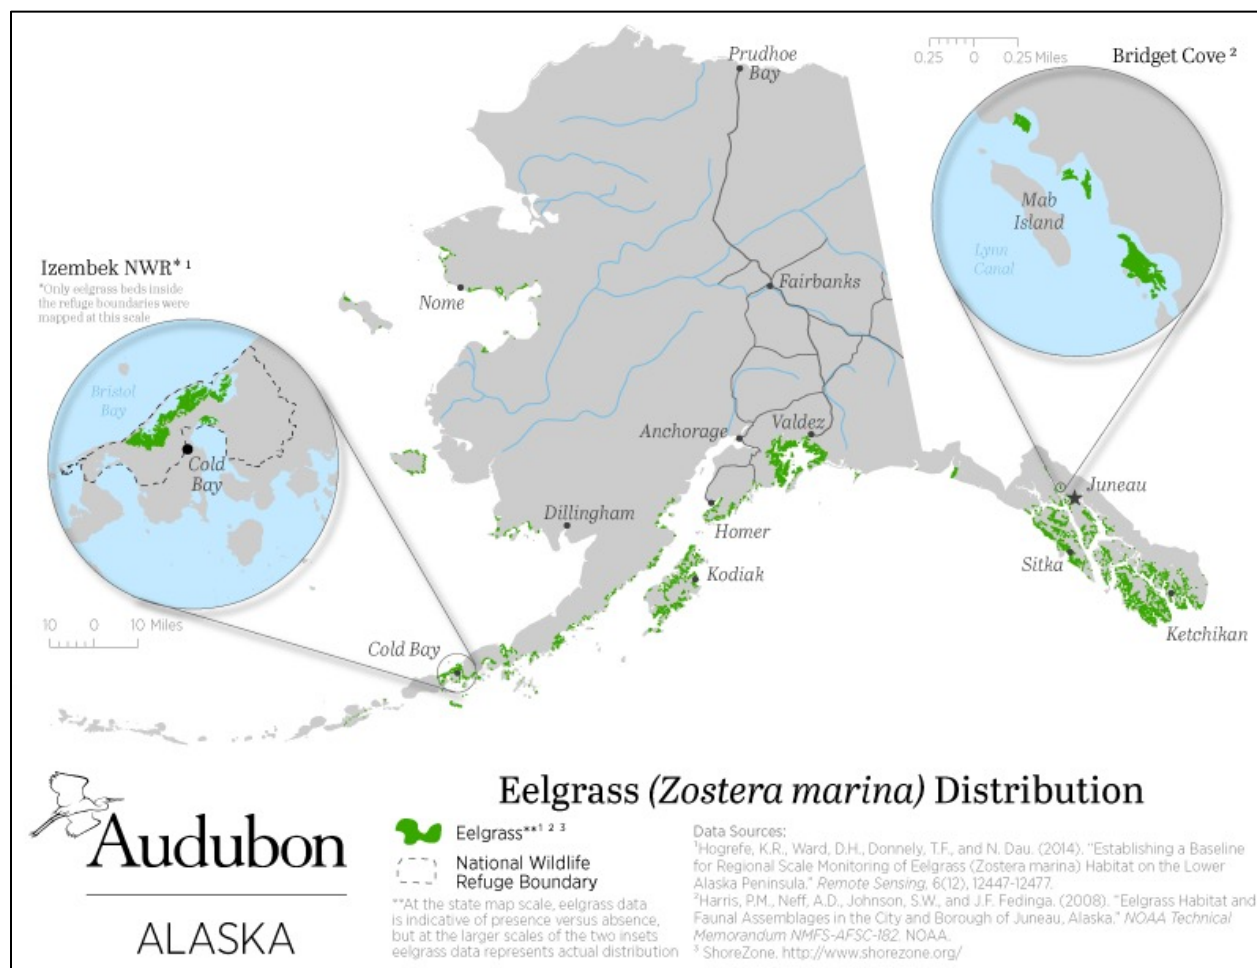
Prudhoe Bay

0.25 0 0.25 Miles

Bridget Cove ²

Mab Island

Lynn Canal

Izembek NWR* ¹
*Only eelgrass beds inside the refuge boundaries were mapped at this scale

Bristol Bay

Cold Bay

10 0 10 Miles

Nome

Fairbanks

Anchorage

Valdez

Juneau

Dillingham

Homer

Sitka

Kodiak

Ketchikan

Cold Bay

Audubon

ALASKA

Eelgrass (Zostera marina) Distribution

Eelgrass**¹ ² ³

National Wildlife Refuge Boundary

**At the state map scale, eelgrass data is indicative of presence versus absence, but at the larger scales of the two insets eelgrass data represents actual distribution

Data Sources:
¹Hogrefe, K.R., Ward, D.H., Donnely, T.F., and N. Dau. (2014). "Establishing a Baseline for Regional Scale Monitoring of Eelgrass (Zostera marina) Habitat on the Lower Alaska Peninsula." Remote Sensing, 6(12), 12447-12477.
²Harris, P.M., Neff, A.D., Johnson, S.W., and J.F. Fedinga. (2008). "Eelgrass Habitat and Faunal Assemblages in the City and Borough of Juneau, Alaska." NOAA Technical Memorandum NMFS-AFSC-182. NOAA.
³ ShoreZone. http://www.shorezone.org/